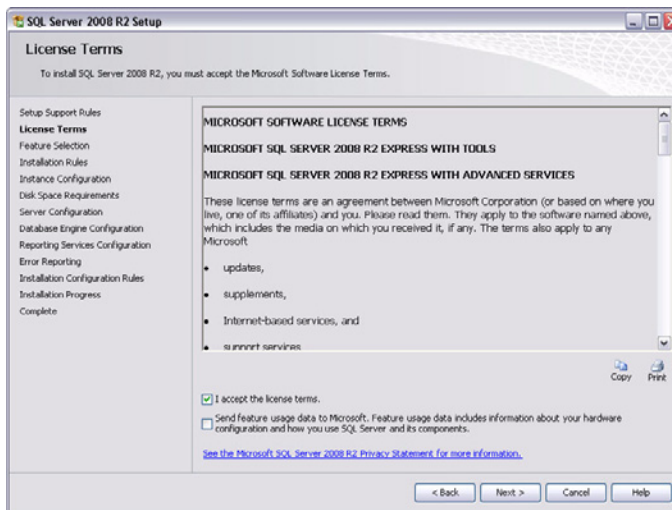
SQL Server 2008 R2 Setup

License Terms

To install SQL Server 2008 R2, you must accept the Microsoft Software License Terms.

Setup Support Rules
License Terms
Feature Selection
Installation Rules
Instance Configuration
Disk Space Requirements
Server Configuration
Database Engine Configuration
Reporting Services Configuration
Error Reporting
Installation Configuration Rules
Installation Progress
Complete

MICROSOFT SOFTWARE LICENSE TERMS

MICROSOFT SQL SERVER 2008 R2 EXPRESS WITH TOOLS

MICROSOFT SQL SERVER 2008 R2 EXPRESS WITH ADVANCED SERVICES

These license terms are an agreement between Microsoft Corporation (or based on where you live, one of its affiliates) and you. Please read them. They apply to the software named above, which includes the media on which you received it, if any. The terms also apply to any Microsoft

• updates,

• supplements,

• Internet-based services, and

• support services

Copy Print

I accept the license terms.

Send feature usage data to Microsoft. Feature usage data includes information about your hardware configuration and how you use SQL Server and its components.

See the Microsoft SQL Server 2008 R2 Privacy Statement for more information.

< Back Next > Cancel Help